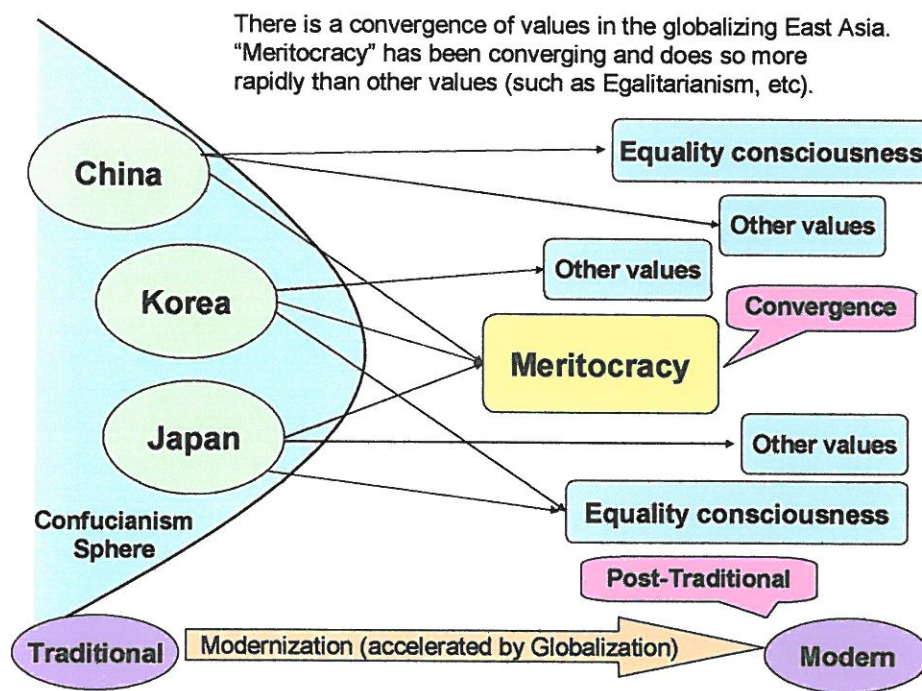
There is a convergence of values in the globalizing East Asia. "Meritocracy" has been converging and does so more rapidly than other values (such as Egalitarianism, etc).

China

Equality consciousness

Other values

Korea

Other values

Convergence

Meritocracy

Japan

Other values

Equality consciousness

Confucianism Sphere

Post-Traditional

Traditional

Modernization (accelerated by Globalization)

Modern